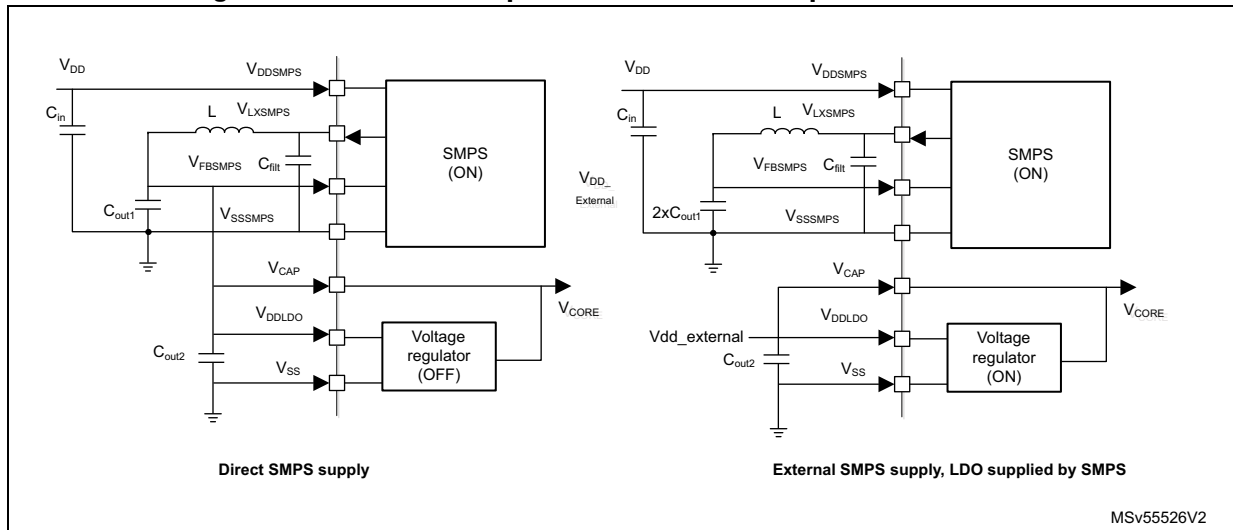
$V_{DD}$

$V_{DDSMPS}$

$C_{in}$

L

$V_{LXSMPS}$

$V_{FBSMPS}$

$C_{filt}$

SMPS (ON)

$C_{out1}$

$V_{SSSMPS}$

$V_{CAP}$

$V_{CORE}$

$V_{DDLDO}$

Voltage regulator (OFF)

$C_{out2}$

$V_{SS}$

Direct SMPS supply

$V_{DD\_External}$

$V_{DD}$

$V_{DDSMPS}$

$C_{in}$

L

$V_{LXSMPS}$

$V_{FBSMPS}$

$C_{filt}$

SMPS (ON)

$2xC_{out1}$

$V_{SSSMPS}$

$V_{CAP}$

$V_{CORE}$

Vdd_external

$V_{DDLDO}$

Voltage regulator (ON)

$C_{out2}$

$V_{SS}$

External SMPS supply, LDO supplied by SMPS

MSv55526V2